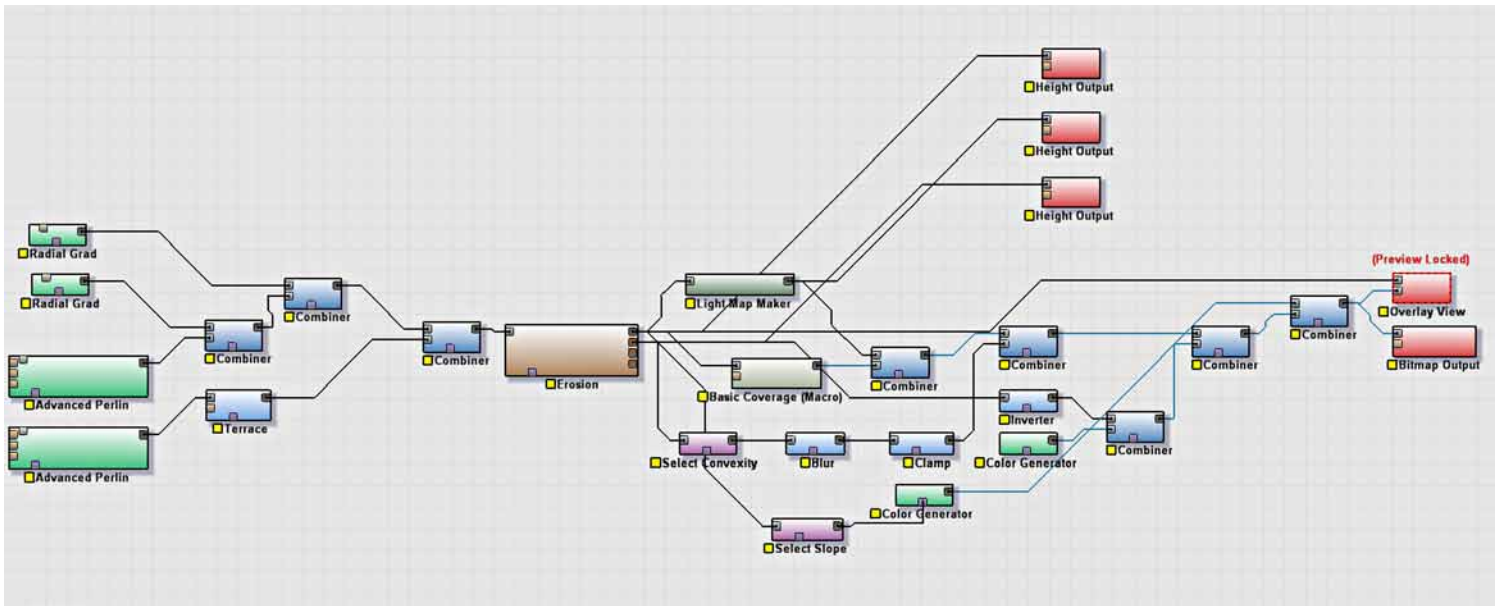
Height Output

Height Output

Height Output

(Preview Locked)

Radial Grad

Radial Grad

Combiner

Combiner

Light Map Maker

Overlay View

Combiner

Combiner

Combiner

Combiner

Advanced Perlin

Combiner

Erosion

Combiner

Bitmap Output

Terrace

Basic Coverage (Macro)

Inverter

Combiner

Advanced Perlin

Select Convexity

Blur

Clamp

Color Generator

Color Generator

Select Slope